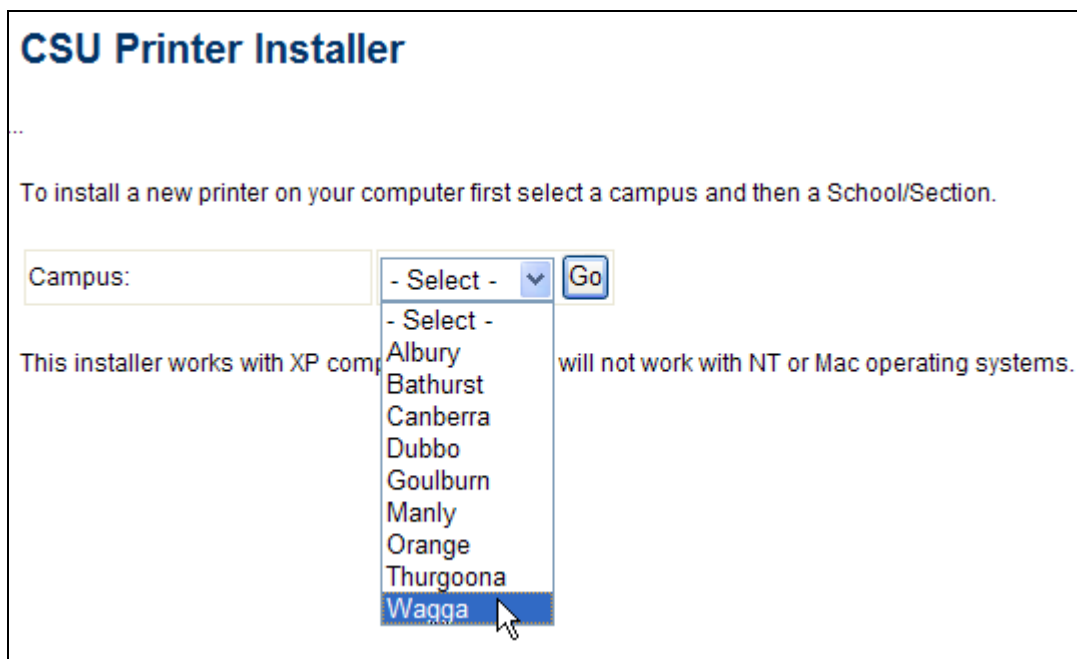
CSU Printer Installer

...

To install a new printer on your computer first select a campus and then a School/Section.

Campus: - Select - Go

- Select -
Albury
Bathurst
Canberra
Dubbo
Goulburn
Manly
Orange
Thurgoona
Wagga

This installer works with XP comp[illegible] will not work with NT or Mac operating systems.